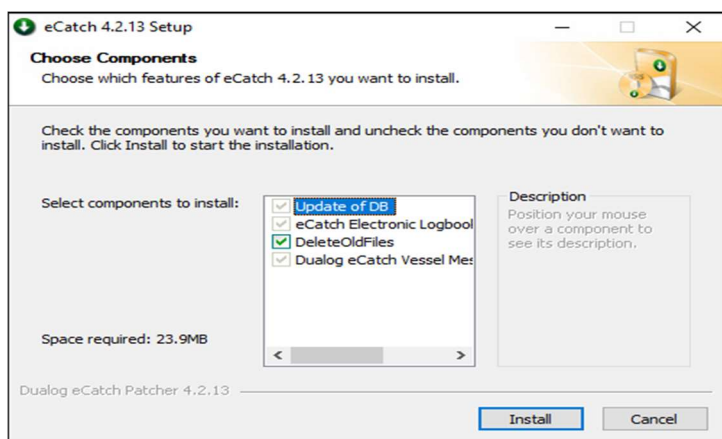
eCatch 4.2.13 Setup

Choose Components
Choose which features of eCatch 4.2.13 you want to install.

Check the components you want to install and uncheck the components you don't want to install. Click Install to start the installation.

Select components to install:

Update of DB
eCatch Electronic Logbool
DeleteOldFiles
Dualog eCatch Vessel Mes

Description
Position your mouse over a component to see its description.

Space required: 23.9MB

Dualog eCatch Patcher 4.2.13

Install
Cancel